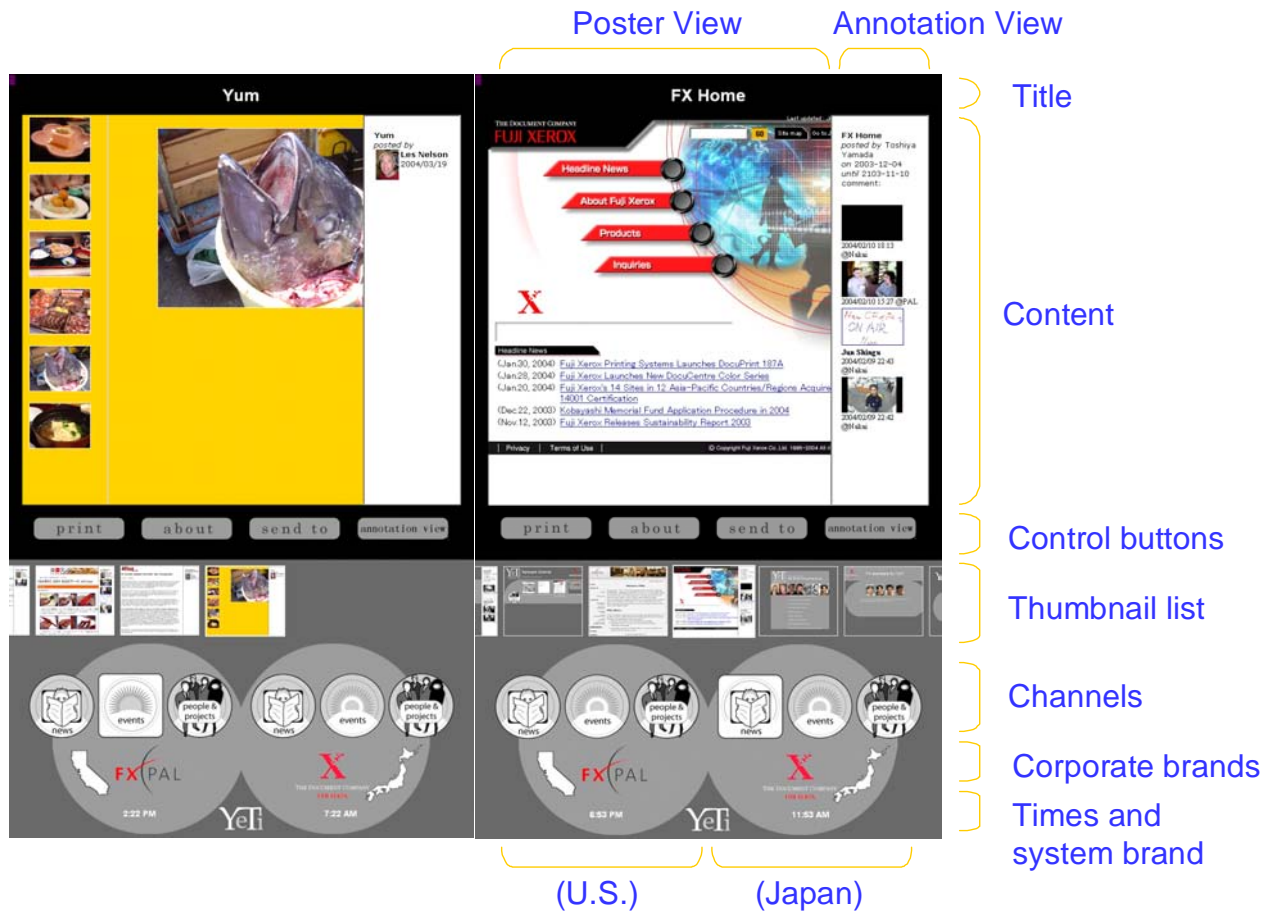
Poster View

Annotation View

Yum

Yum
posted by
Les Nelson
2004/03/19

print about send to annotation view

news events people & projects news events people & projects

FX PAL

THE DOCUMENT COMPANY FUJI XEROX

2:22 PM

7:22 AM

YeTi

FX Home

THE DOCUMENT COMPANY
FUJI XEROX

Headline News
About Fuji Xerox
Products
Inquiries

Headline News
(Jan30, 2004) Fuji Xerox Printing Systems Launches DocuPrint 187A
(Jan28, 2004) Fuji Xerox Launches New DocuCentre Color Series
(Jan20, 2004) Fuji Xerox's 14 Sites in 12 Asia-Pacific Countries/Regions Acquire 14001 Certification
(Dec22, 2003) Kobayashi Memorial Fund Application Procedure in 2004
(Nov12, 2003) Fuji Xerox Releases Sustainability Report 2003

Privacy | Terms of Use

FX Home
posted by Toshiya Yamada
on 2003-12-04
until 2103-11-10
comment:

2004/02/10 18:13
@Hakoi

2004/02/10 15:27 @PAL

ON AIR

Jun Shingu
2004/02/09 22:43
@Hakoi

2004/02/09 22:42
@Hakoi

print about send to annotation view

news events people & projects news events people & projects

FX PAL

6:52 PM

YeTi

11:53 AM

Title

Content

Control buttons

Thumbnail list

Channels

Corporate brands

Times and system brand

(U.S.)

(Japan)